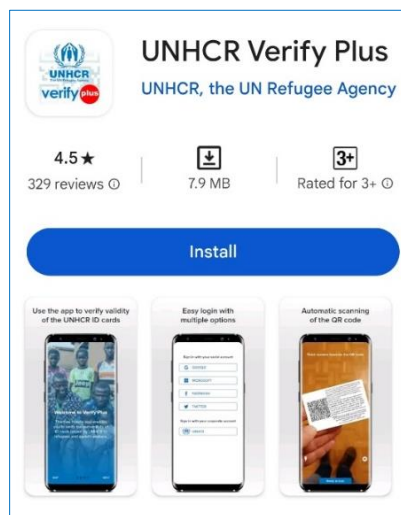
UNHCR
verify plus

UNHCR Verify Plus
UNHCR, the UN Refugee Agency

4.5★
329 reviews ⓘ

7.9 MB

3+
Rated for 3+ ⓘ

Install

Use the app to verify validity of the UNHCR ID cards

Welcome to Verify Plus

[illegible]

Easy login with multiple options

Sign in with your social account

GOOGLE

MICROSOFT

FACEBOOK

TWITTER

Sign in with your corporate account

UNHCR

Automatic scanning of the QR code

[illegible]